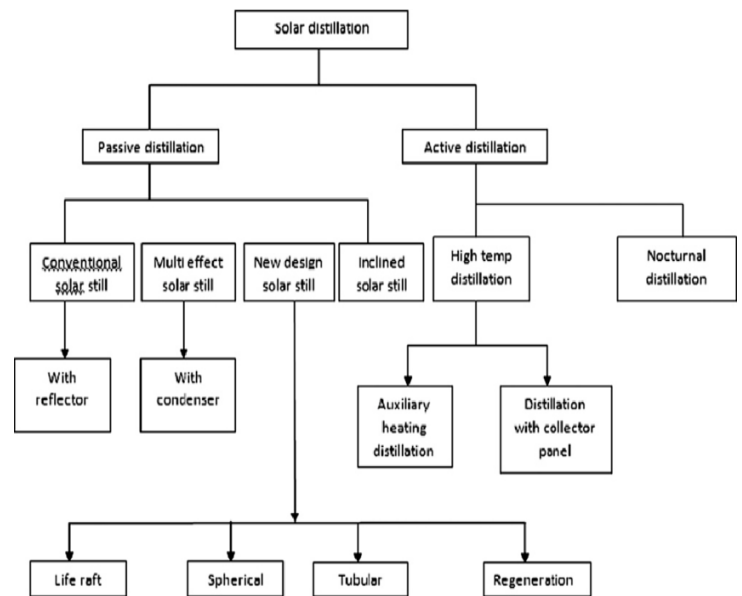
Solar distillation

Passive distillation

Active distillation

Conventional solar still

Multi effect solar still

New design solar still

Inclined solar still

High temp distillation

Nocturnal distillation

With reflector

With condenser

Auxiliary heating distillation

Distillation with collector panel

Life raft

Spherical

Tubular

Regeneration